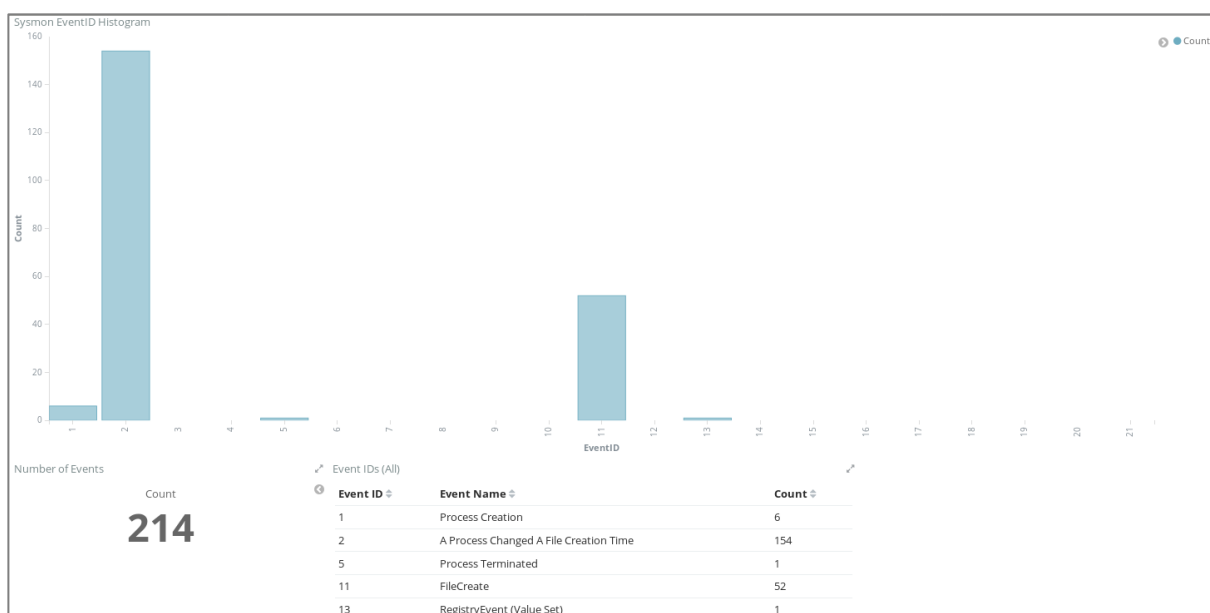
Sysmon EventID Histogram

Count

160
140
120
100
80
60
40
20
0

Count

1 2 3 4 5 6 7 8 9 10 11 12 13 14 15 16 17 18 19 20 21

EventID

Number of Events

Count

214

Event IDs (All)

| Event ID | Event Name | Count |
|---|---|---|
| 1 | Process Creation | 6 |
| 2 | A Process Changed A File Creation Time | 154 |
| 5 | Process Terminated | 1 |
| 11 | FileCreate | 52 |
| 13 | RegistryEvent (Value Set) | 1 |